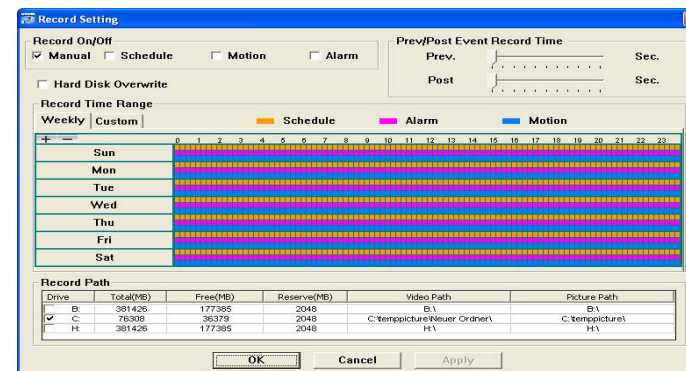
Record Setting

Record On/Off

☑ Manual ☐ Schedule ☐ Motion ☐ Alarm

☐ Hard Disk Overwrite

Prev/Post Event Record Time

Prev. Sec.

Post Sec.

Record Time Range

Weekly Custom

Schedule Alarm Motion

+ −

0 1 2 3 4 5 6 7 8 9 10 11 12 13 14 15 16 17 18 19 20 21 22 23

Sun

Mon

Tue

Wed

Thu

Fri

Sat

Record Path

| Drive | Total(MB) | Free(MB) | Reserve(MB) | Video Path | Picture Path |
|---|---|---|---|---|---|
| ☐ B: | 381426 | 177385 | 2048 | B:\ | B:\ |
| ☑ C: | 76308 | 36379 | 2048 | C:\temppicture\Neuer Ordner\ | C:\temppicture\ |
| ☐ H: | 381426 | 177385 | 2048 | H:\ | H:\ |

OK Cancel Apply